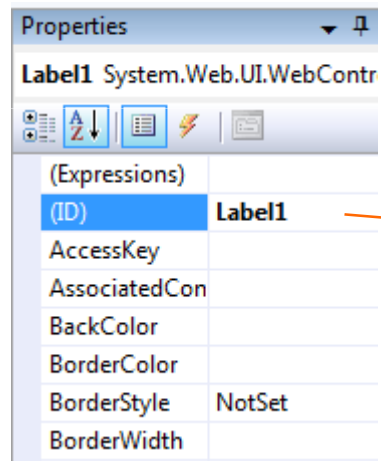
Properties

Label1 System.Web.UI.WebContr

| (Expressions) | |
|---|---|
| (ID) | Label1 |
| AccessKey | |
| AssociatedCon | |
| BackColor | |
| BorderColor | |
| BorderStyle | NotSet |
| BorderWidth | |